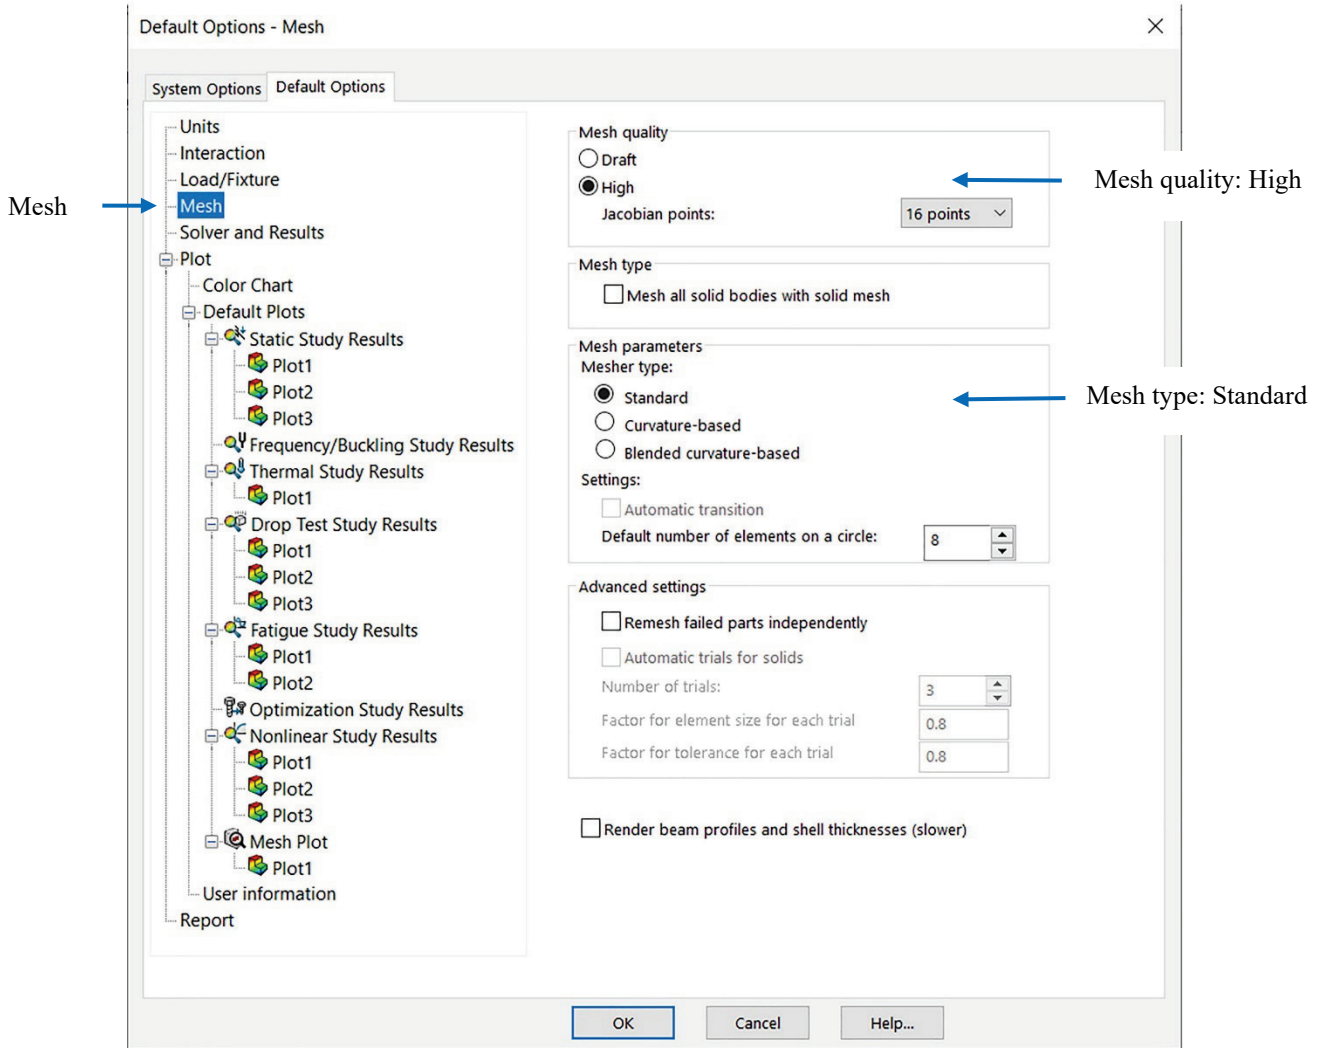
Default Options - Mesh

System Options | Default Options

Mesh

Units
Interaction
Load/Fixture
Mesh
Solver and Results
Plot
Color Chart
Default Plots
Static Study Results
Plot1
Plot2
Plot3
Frequency/Buckling Study Results
Thermal Study Results
Plot1
Drop Test Study Results
Plot1
Plot2
Plot3
Fatigue Study Results
Plot1
Plot2
Optimization Study Results
Nonlinear Study Results
Plot1
Plot2
Plot3
Mesh Plot
Plot1
User information
Report

Mesh quality
Draft
High
Jacobian points: 16 points

Mesh quality: High

Mesh type
Mesh all solid bodies with solid mesh

Mesh parameters
Mesher type:
Standard
Curvature-based
Blended curvature-based
Settings:
Automatic transition
Default number of elements on a circle: 8

Mesh type: Standard

Advanced settings
Remesh failed parts independently
Automatic trials for solids
Number of trials: 3
Factor for element size for each trial 0.8
Factor for tolerance for each trial 0.8

Render beam profiles and shell thicknesses (slower)

OK Cancel Help...